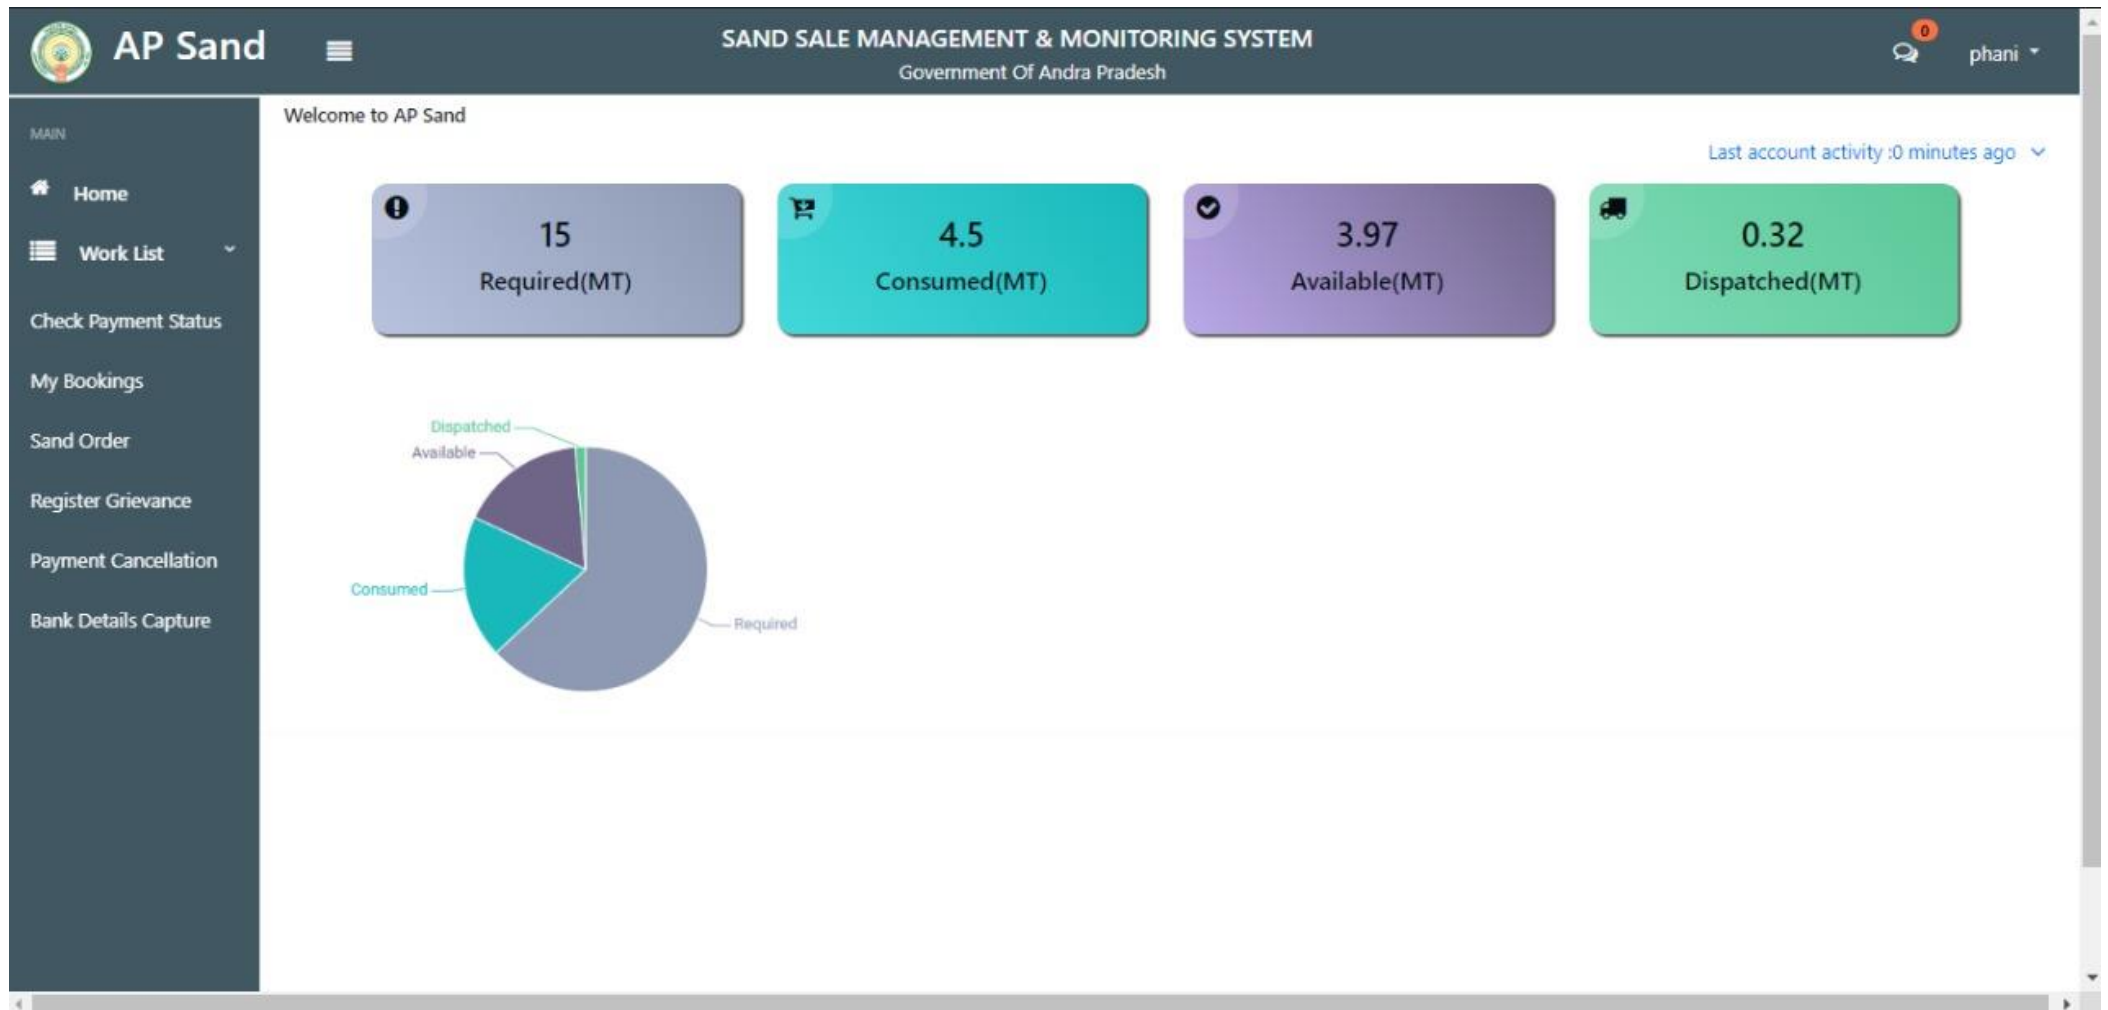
AP Sand

SAND SALE MANAGEMENT & MONITORING SYSTEM
Government Of Andra Pradesh

0
phani

MAIN
Home
Work List
Check Payment Status
My Bookings
Sand Order
Register Grievance
Payment Cancellation
Bank Details Capture

Welcome to AP Sand

Last account activity :0 minutes ago

15
Required(MT)

4.5
Consumed(MT)

3.97
Available(MT)

0.32
Dispatched(MT)

Dispatched
Available
Consumed
Required